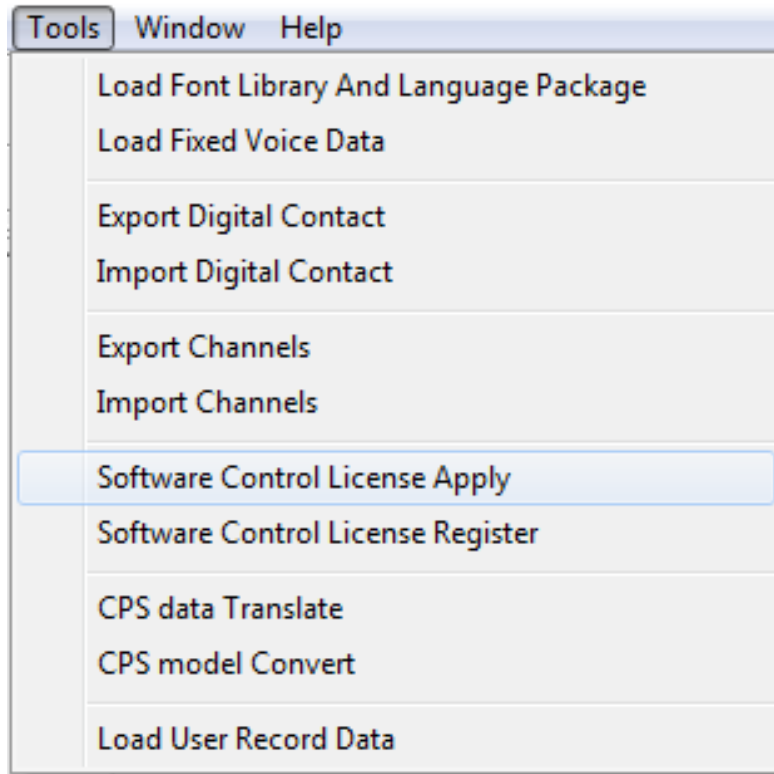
Tools Window Help

Load Font Library And Language Package
Load Fixed Voice Data

Export Digital Contact
Import Digital Contact

Export Channels
Import Channels

Software Control License Apply
Software Control License Register

CPS data Translate
CPS model Convert

Load User Record Data